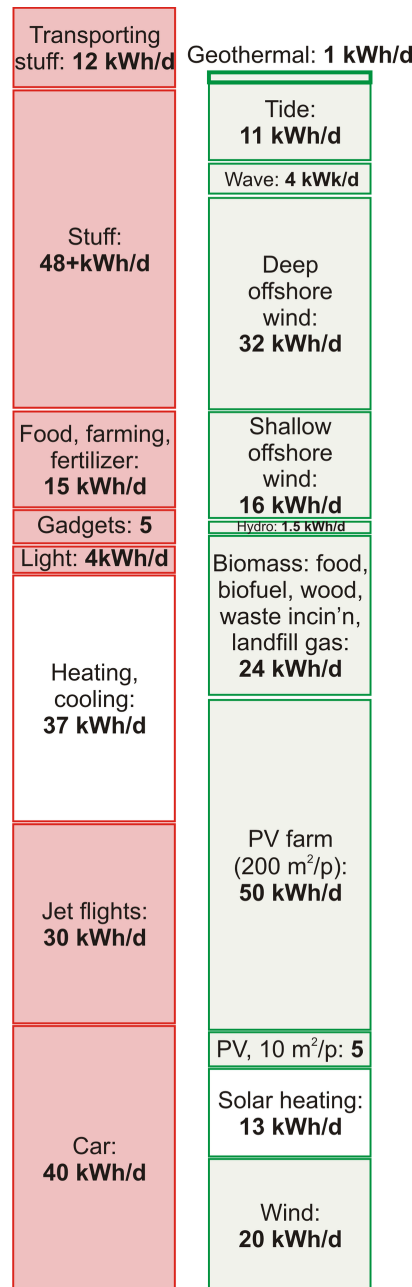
Transporting stuff: **12 kWh/d**

Stuff: **48+kWh/d**

Food, farming, fertilizer: **15 kWh/d**

Gadgets: **5**

Light: **4kWh/d**

Heating, cooling: **37 kWh/d**

Jet flights: **30 kWh/d**

Car: **40 kWh/d**

Geothermal: **1 kWh/d**

Tide: **11 kWh/d**

Wave: **4 kWk/d**

Deep offshore wind: **32 kWh/d**

Shallow offshore wind: **16 kWh/d**

Hydro: **1.5 kWh/d**

Biomass: food, biofuel, wood, waste incin'n, landfill gas: **24 kWh/d**

PV farm (200 $m^2$/p): **50 kWh/d**

PV, 10 $m^2$/p: **5**

Solar heating: **13 kWh/d**

Wind: **20 kWh/d**